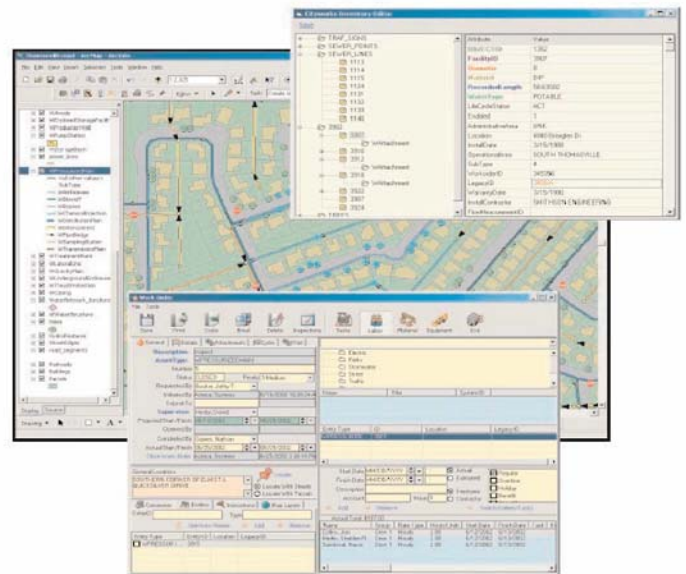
CityWorks Inventory Editor

TRAF_SIGNS
SEWER_POINTS
SEWER_LINES
1113
1114
1115
1124
1131
1132
1133
1140
2602
3902
WAttachment
2912
2916
WAttachment
3922
2907
3924

| Attribute | Value |
|---|---|
| FacilityID | 2907 |
| WaterType | POTABLE |
| LifeCycleStatus | ACT |
| Enabled | 1 |
| Location | 6060 Douglas Dr |
| InstallDate | 3/15/1990 |
| OperationalArea | SOUTH THOMASVILLE |
| SubType | 4 |
| WorkorderID | 345396 |
| WarrantyDate | 3/15/1990 |
| InstallContractor | SMITHSON ENGINEERING |

Work Order

File Tools

Save Print Copy Email Delete Inspections Tasks Labor Material Equipment Exit

General Details Attachments Costs Map

Description
AssetType
Number
Status
RequestedBy
InitiatedBy
Supervisor
ClosedBy

General Location

Start Date
Finish Date
Description

Actual

Name